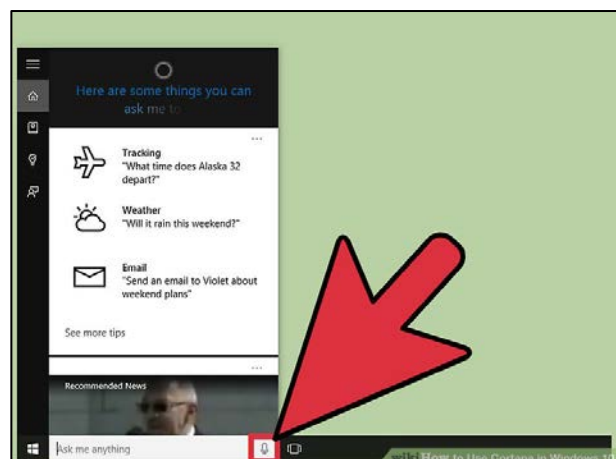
Here are some things you can ask me to

Tracking
"What time does Alaska 32 depart?"

Weather
"Will it rain this weekend?"

Email
"Send an email to Violet about weekend plans"

See more tips

Recommended News

Ask me anything

wikiHow to Use Cortana in Windows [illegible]